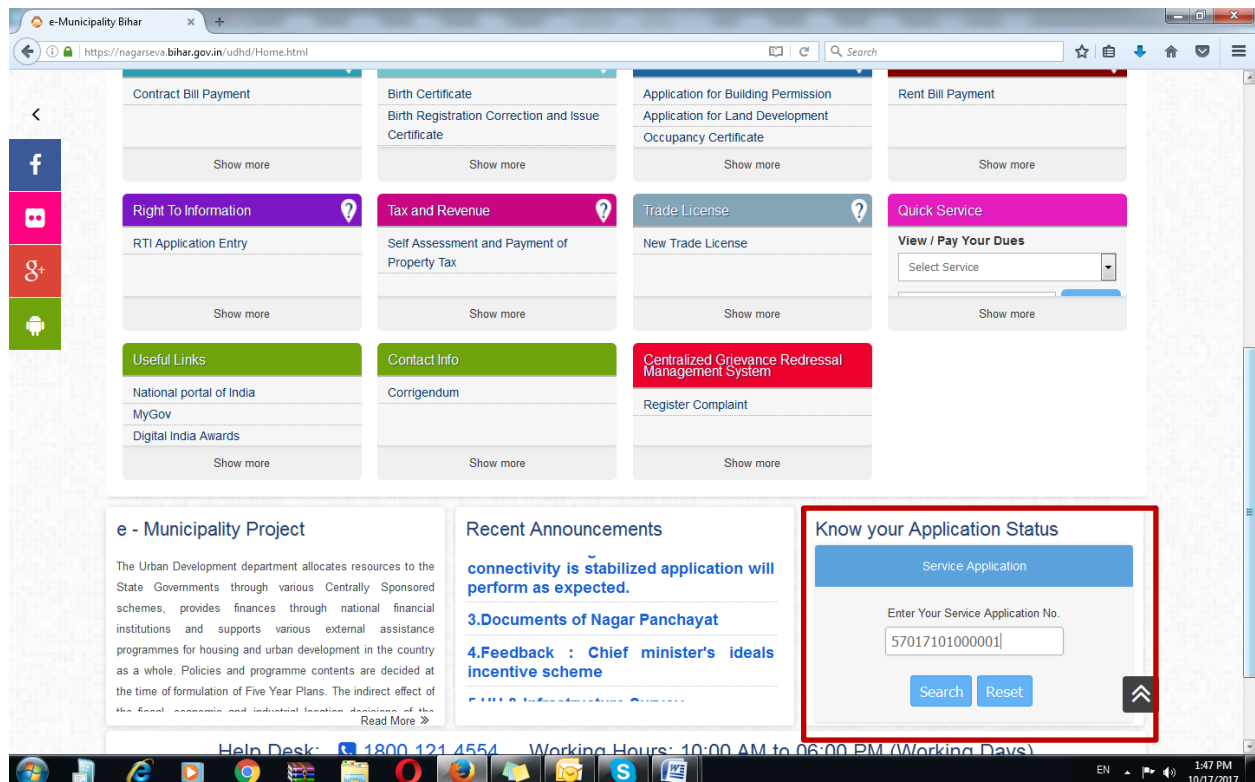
e-Municipality Bihar

https://nagarseva.bihar.gov.in/udhd/Home.html

Search

Contract Bill Payment

Show more

Birth Certificate

Birth Registration Correction and Issue Certificate

Show more

Application for Building Permission

Application for Land Development

Occupancy Certificate

Show more

Rent Bill Payment

Show more

Right To Information

RTI Application Entry

Show more

Tax and Revenue

Self Assessment and Payment of Property Tax

Show more

Trade License

New Trade License

Show more

Quick Service

View / Pay Your Dues

Select Service

Show more

Useful Links

National portal of India

MyGov

Digital India Awards

Show more

Contact Info

Corrigendum

Show more

Centralized Grievance Redressal Management System

Register Complaint

Show more

e - Municipality Project

The Urban Development department allocates resources to the State Governments through various Centrally Sponsored schemes, provides finances through national financial institutions and supports various external assistance programmes for housing and urban development in the country as a whole. Policies and programme contents are decided at the time of formulation of Five Year Plans. The indirect effect of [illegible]

Read More »

Recent Announcements

connectivity is stabilized application will perform as expected.

3.Documents of Nagar Panchayat

4.Feedback : Chief minister's ideals incentive scheme

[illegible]

Know your Application Status

Service Application

Enter Your Service Application No.

57017101000001

Search Reset

Help Desk: 1800 121 4554 Working Hours: 10:00 AM to 06:00 PM (Working Days)

EN 1:47 PM 10/17/2017